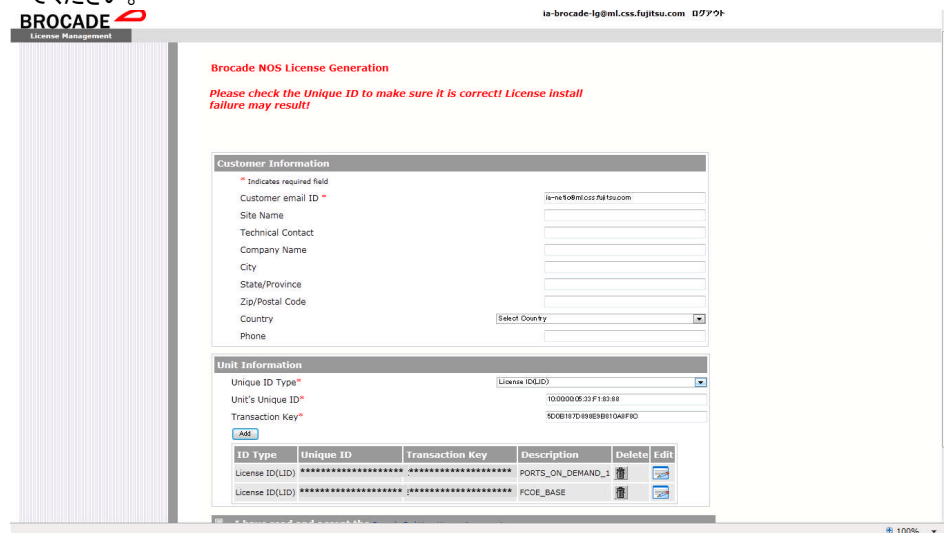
BROCADE

License Management

ia-brocade-lg@ml.css.fujitsu.com ログアウト

Brocade NOS License Generation

Please check the Unique ID to make sure it is correct! License install failure may result!

Customer Information

* Indicates required field

Customer email ID * ia-netio@ml.css.fujitsu.com

Site Name

Technical Contact

Company Name

City

State/Province

Zip/Postal Code

Country Select Country

Phone

Unit Information

Unique ID Type* License ID(LID)

Unit's Unique ID* 10:00:00:05:33:F1:83:88

Transaction Key* 5D0B187D898E9B810A8F8C

Add

| ID Type | Unique ID | Transaction Key | Description | Delete | Edit |
|---|---|---|---|---|---|
| License ID(LID) | ******************** | ******************** | PORTS_ON_DEMAND_1 | | |
| License ID(LID) | ******************** | ******************** | FCOE_BASE | | |

I have read and accept the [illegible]

100%